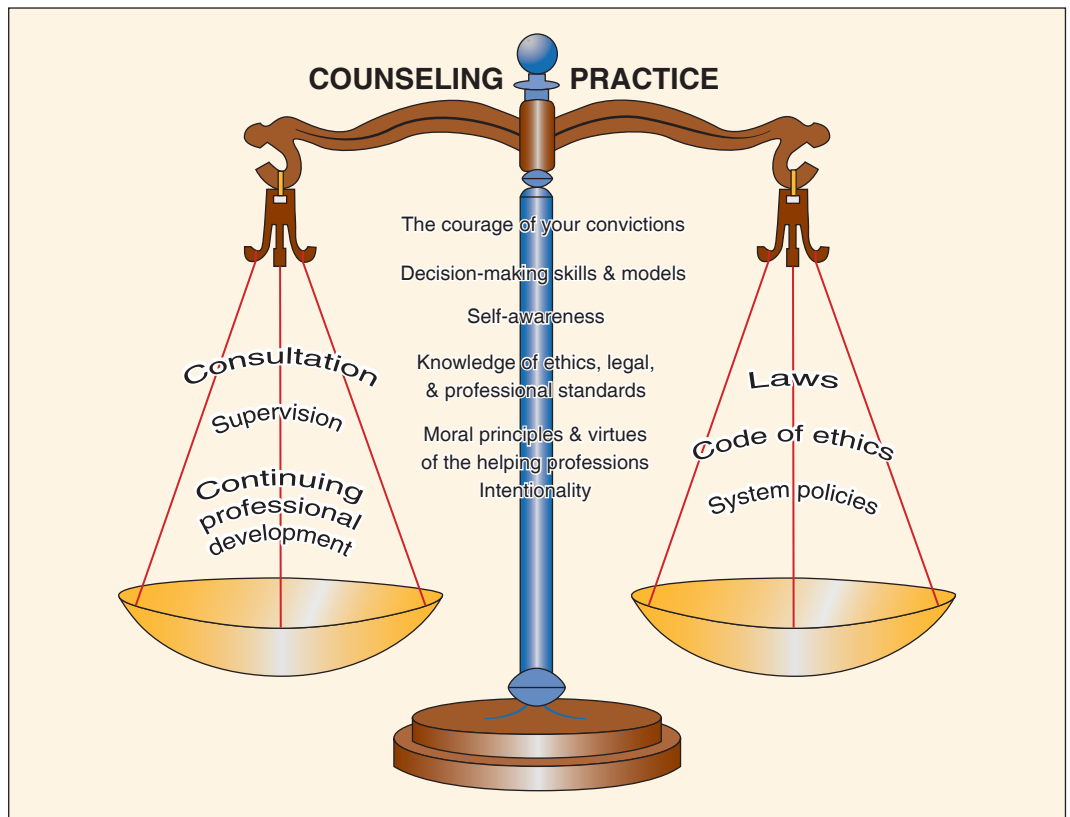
COUNSELING PRACTICE

The courage of your convictions

Decision-making skills & models

Self-awareness

Knowledge of ethics, legal, & professional standards

Moral principles & virtues of the helping professions

Intentionality

Consultation

Supervision

Continuing professional development

Laws

Code of ethics

System policies